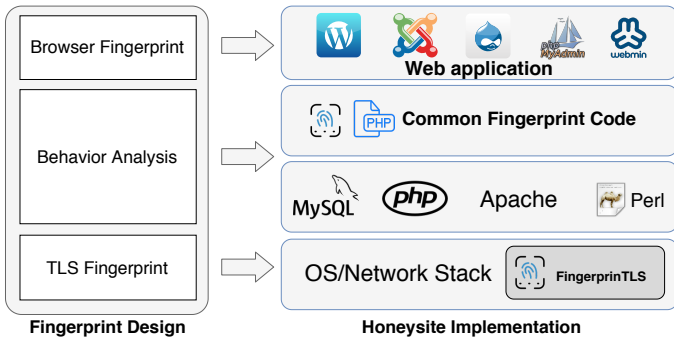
Browser Fingerprint

Behavior Analysis

TLS Fingerprint

Fingerprint Design

phpMyAdmin

webmin

Web application

PHP

Common Fingerprint Code

MySQL

php

Apache

Perl

OS/Network Stack

FingerprinTLS

Honeysite Implementation